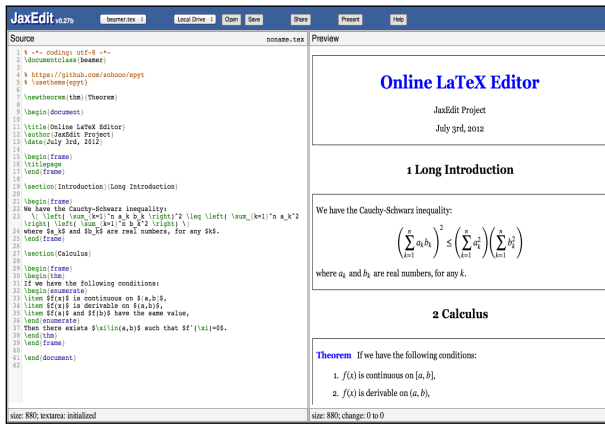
JaxEdit v0.27b beamer.tex Local Drive Open Save Share Present Help

Source noname.tex

1 % -*- coding: utf-8 -*-
2 \documentclass{beamer}
3
4 % https://github.com/zohooo/epyt
5 % \usetheme{epyt}
6
7 \newtheorem{thm}{Theorem}
8
9 \begin{document}
10
11 \title{Online LaTeX Editor}
12 \author{JaxEdit Project}
13 \date{July 3rd, 2012}
14
15 \begin{frame}
16 \titlepage
17 \end{frame}
18
19 \section[Introduction]{Long Introduction}
20
21 \begin{frame}
22 We have the Cauchy-Schwarz inequality:
23 \[ \left( \sum_{k=1}^n a_k b_k \right)^2 \leq \left( \sum_{k=1}^n a_k^2 \right) \left( \sum_{k=1}^n b_k^2 \right) \]
24 where $a_k$ and $b_k$ are real numbers, for any $k$.
25 \end{frame}
26
27 \section{Calculus}
28
29 \begin{frame}
30 \begin{thm}
31 If we have the following conditions:
32 \begin{enumerate}
33 \item $f(x)$ is continuous on $[a,b]$,
34 \item $f(x)$ is derivable on $(a,b)$,
35 \item $f(a)$ and $f(b)$ have the same value,
36 \end{enumerate}
37 Then there exists $\xi\in(a,b)$ such that $f'(\xi)=0$.
38 \end{thm}
39 \end{frame}
40
41 \end{document}
42

size: 880; textarea: initialized

Preview

Online LaTeX Editor

JaxEdit Project

July 3rd, 2012

1 Long Introduction

We have the Cauchy-Schwarz inequality:

$\left(\sum_{k=1}^{n} a_k b_k\right)^2 \leq \left(\sum_{k=1}^{n} a_k^2\right)\left(\sum_{k=1}^{n} b_k^2\right)$

where $a_k$ and $b_k$ are real numbers, for any $k$.

2 Calculus

Theorem If we have the following conditions:

1. $f(x)$ is continuous on $[a, b]$,

2. $f(x)$ is derivable on $(a, b)$,

size: 880; change: 0 to 0